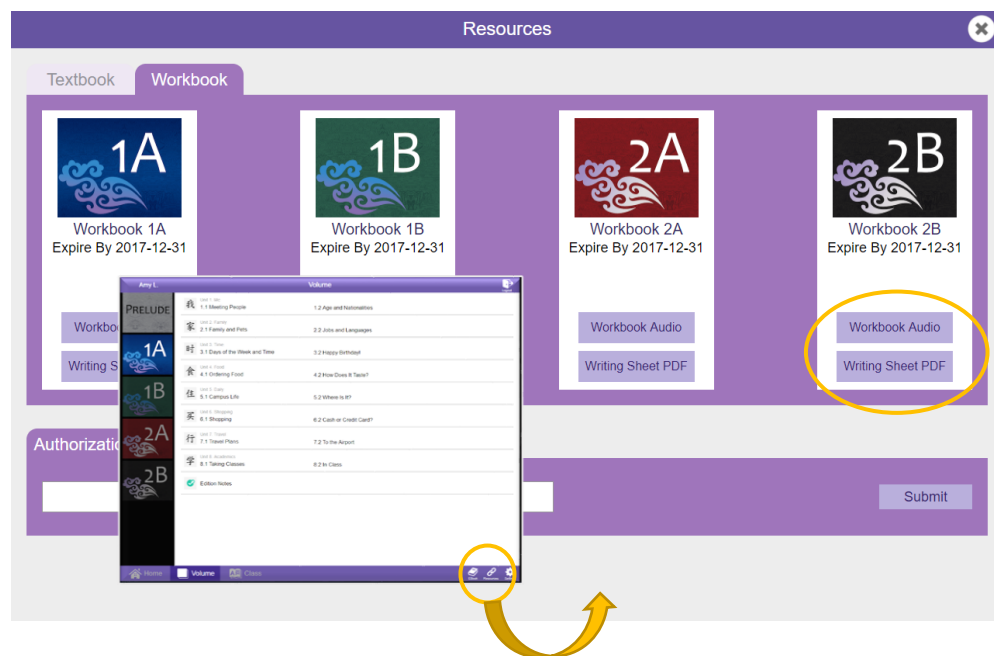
Resources

Textbook Workbook

1A
Workbook 1A
Expire By 2017-12-31
Workbo
Writing S

1B
Workbook 1B
Expire By 2017-12-31

2A
Workbook 2A
Expire By 2017-12-31
Workbook Audio
Writing Sheet PDF

2B
Workbook 2B
Expire By 2017-12-31
Workbook Audio
Writing Sheet PDF

Authorizatio

Submit

Amy L. Volume

PRELUDE
1A
1B
2A
2B

我 Unit 1: Me 1.1 Meeting People 1.2 Age and Nationalities
家 Unit 2: Family 2.1 Family and Pets 2.2 Jobs and Languages
时 Unit 3: Time 3.1 Days of the Week and Time 3.2 Happy Birthday!
食 Unit 4: Food 4.1 Ordering Food 4.2 How Does It Taste?
住 Unit 5: Dining 5.1 Campus Life 5.2 Where Is It?
买 Unit 6: Shopping 6.1 Shopping 6.2 Cash or Credit Card?
行 Unit 7: Travel 7.1 Travel Plans 7.2 To the Airport
学 Unit 8: Academics 8.1 Taking Classes 8.2 In Class
Edition Notes

Home Volume Class